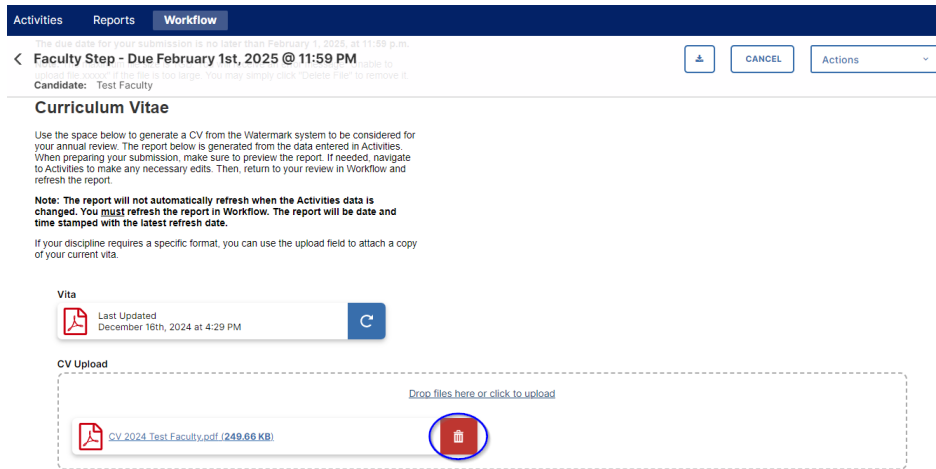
Activities Reports Workflow

The due date for your submission is no later than February 1, 2025, at 11:59 p.m.

Faculty Step - Due February 1st, 2025 @ 11:59 PM

upload file xxxxx. If the file is too large. You may simply click "Delete File" to remove it.

CANCEL Actions

Candidate: Test Faculty

Curriculum Vitae

Use the space below to generate a CV from the Watermark system to be considered for your annual review. The report below is generated from the data entered in Activities. When preparing your submission, make sure to preview the report. If needed, navigate to Activities to make any necessary edits. Then, return to your review in Workflow and refresh the report.

**Note: The report will not automatically refresh when the Activities data is changed. You must refresh the report in Workflow. The report will be date and time stamped with the latest refresh date.**

If your discipline requires a specific format, you can use the upload field to attach a copy of your current vita.

Vita

Last Updated
December 16th, 2024 at 4:29 PM

CV Upload

Drop files here or click to upload

CV 2024 Test Faculty.pdf (249.66 KB)